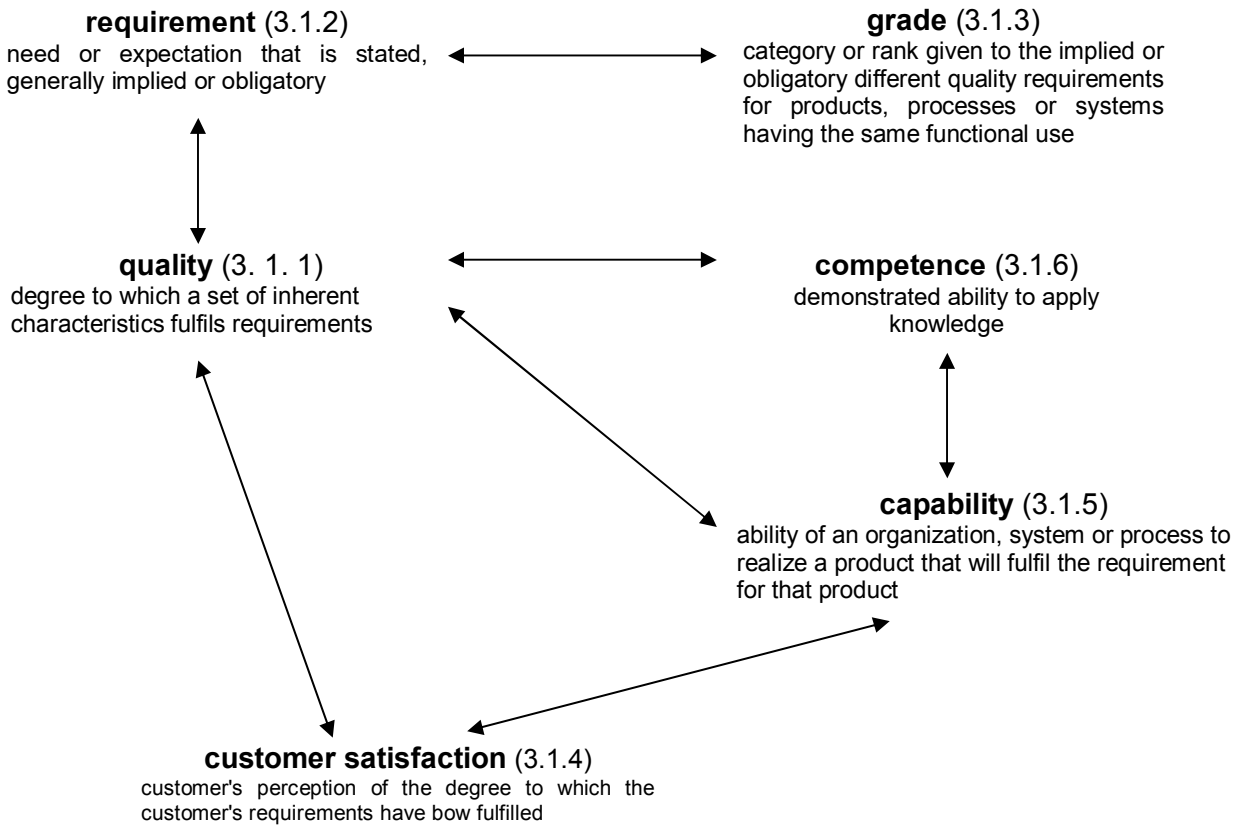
**requirement** (3.1.2)
need or expectation that is stated, generally implied or obligatory

**grade** (3.1.3)
category or rank given to the implied or obligatory different quality requirements for products, processes or systems having the same functional use

**quality** (3. 1. 1)
degree to which a set of inherent characteristics fulfils requirements

**competence** (3.1.6)
demonstrated ability to apply knowledge

**capability** (3.1.5)
ability of an organization, system or process to realize a product that will fulfil the requirement for that product

**customer satisfaction** (3.1.4)
customer's perception of the degree to which the customer's requirements have bow fulfilled